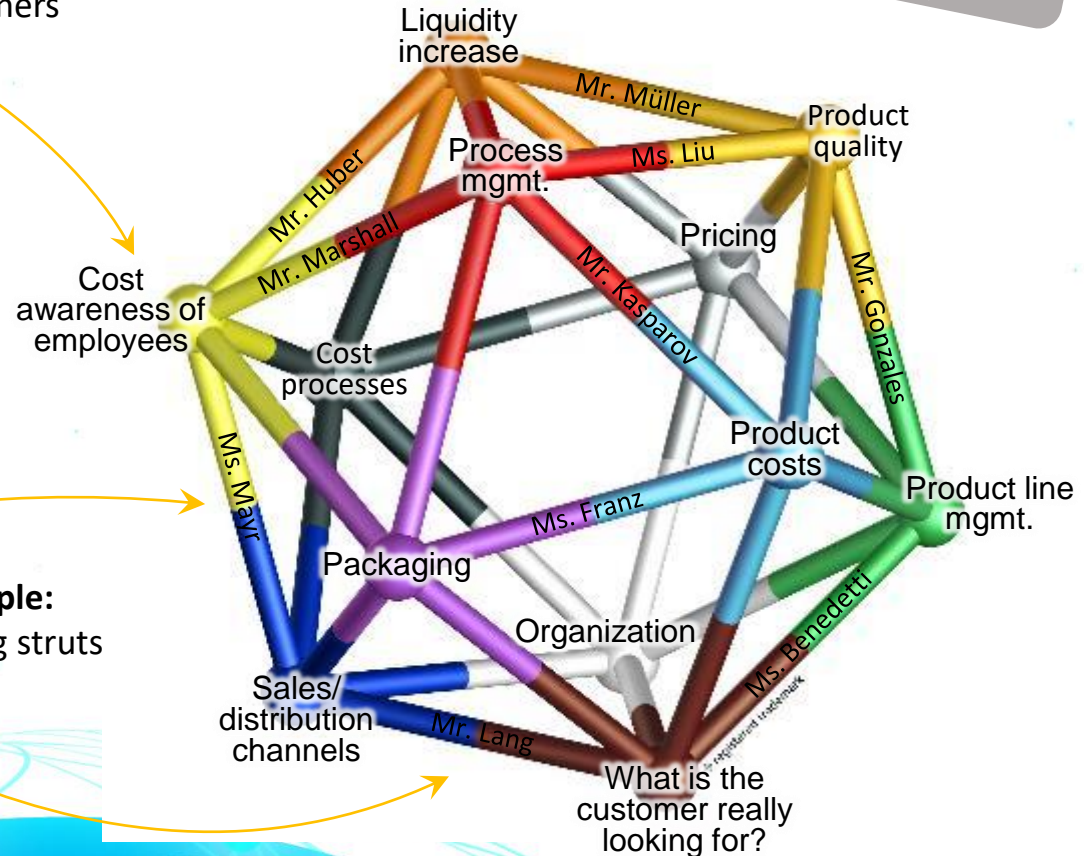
ners

ple:
g struts

Liquidity increase

Mr. Müller

Product quality

Process mgmt.

Ms. Liu

Mr. Huber

Mr. Marshall

Pricing

Cost awareness of employees

Mr. Kasparov

Mr. Gonzales

Cost processes

Product costs

Ms. Mayr

Product line mgmt.

Ms. Franz

Packaging

Organization

Ms. Benedetti

Sales/ distribution channels

Mr. Lang

registered trademark

What is the customer really looking for?